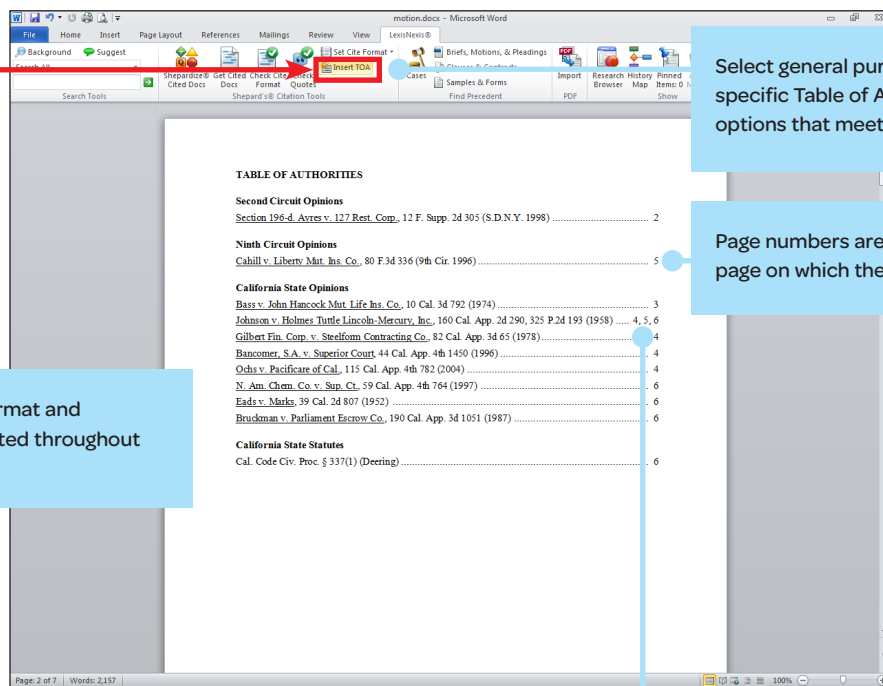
motion.docx - Microsoft Word

File Home Insert Page Layout References Mailings Review View LexisNexis®

Background Suggest

Search All

Search Tools

Shepardize® Cited Docs Get Cited Docs Check Cite Format Check Quotes Set Cite Format Insert TOA

Shepard's® Citation Tools

Briefs, Motions, & Pleadings Clauses & Contracts Cases Samples & Forms

Find Precedent

Import PDF

Research Browser History Map Pinned Items: 0 Show

Select general pur specific Table of A options that meet

Page numbers are page on which the

rmat and ted throughout

TABLE OF AUTHORITIES

Second Circuit Opinions

Section 196-d. Ayres v. 127 Rest. Corp., 12 F. Supp. 2d 305 (S.D.N.Y. 1998) .................... 2

Ninth Circuit Opinions

Cahill v. Liberty Mut. Ins. Co., 80 F.3d 336 (9th Cir. 1996) .................... 5

California State Opinions

Bass v. John Hancock Mut. Life Ins. Co., 10 Cal. 3d 792 (1974) .................... 3

Johnson v. Holmes Tuttle Lincoln-Mercury, Inc., 160 Cal. App. 2d 290, 325 P.2d 193 (1958) ..... 4, 5, 6

Gilbert Fin. Corp. v. Steelform Contracting Co., 82 Cal. App. 3d 65 (1978) .................... 4

Bancomer, S.A. v. Superior Court, 44 Cal. App. 4th 1450 (1996) .................... 4

Ochs v. Pacificare of Cal., 115 Cal. App. 4th 782 (2004) .................... 4

N. Am. Chem. Co. v. Sup. Ct., 59 Cal. App. 4th 764 (1997) .................... 6

Eads v. Marks, 39 Cal. 2d 807 (1952) .................... 6

Bruckman v. Parliament Escrow Co., 190 Cal. App. 3d 1051 (1987) .................... 6

California State Statutes

Cal. Code Civ. Proc. § 337(1) (Deering) .................... 6

Page: 2 of 7 Words: 2,157 100%